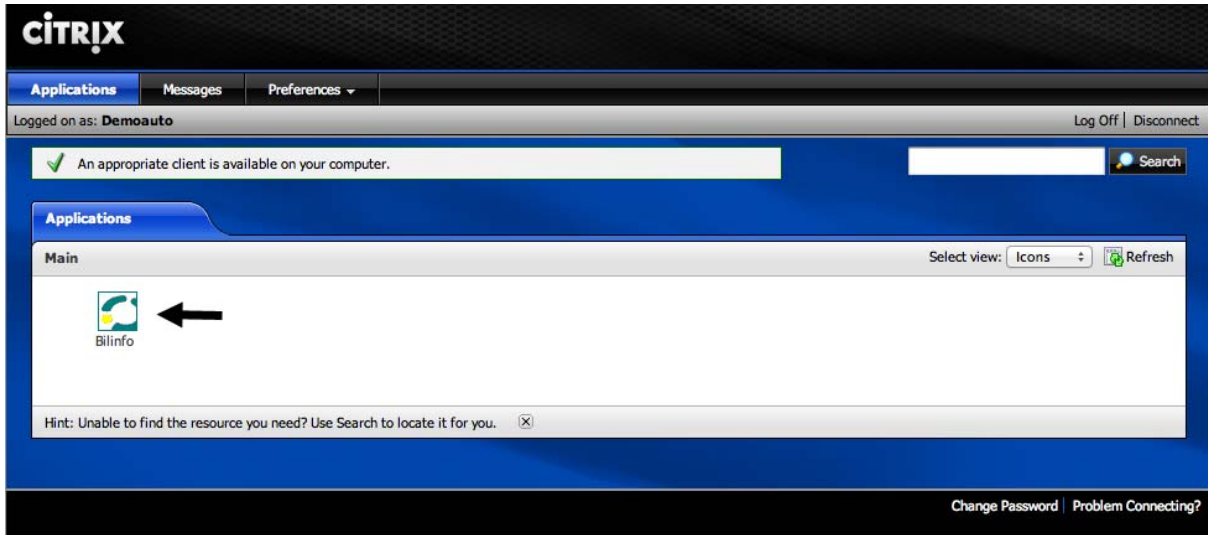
CiTRIX

Applications Messages Preferences

Logged on as: Demoauto

Log Off | Disconnect

An appropriate client is available on your computer.

Search

Applications

Main

Select view: Icons

Refresh

Bilinfo

Hint: Unable to find the resource you need? Use Search to locate it for you.

Change Password | Problem Connecting?